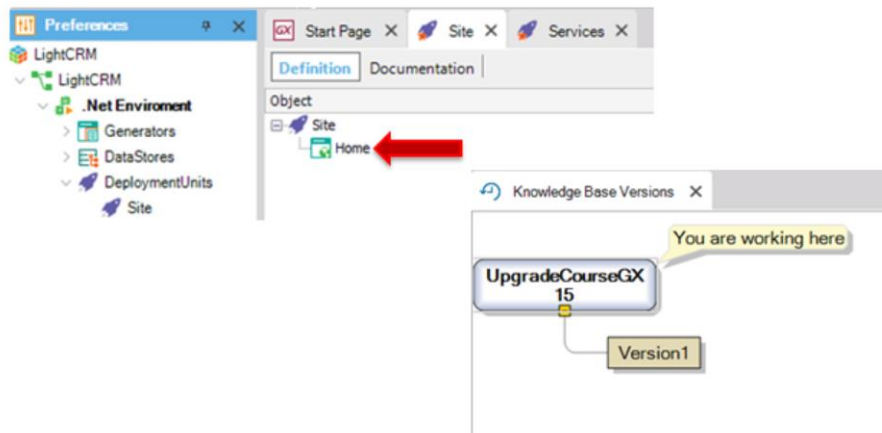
Preferences
LightCRM
LightCRM
.Net Enviroment
Generators
DataStores
DeploymentUnits
Site

GX Start Page ✕ Site ✕ Services ✕
Definition Documentation
Object
Site
Home

Knowledge Base Versions ✕
You are working here
UpgradeCourseGX 15
Version1